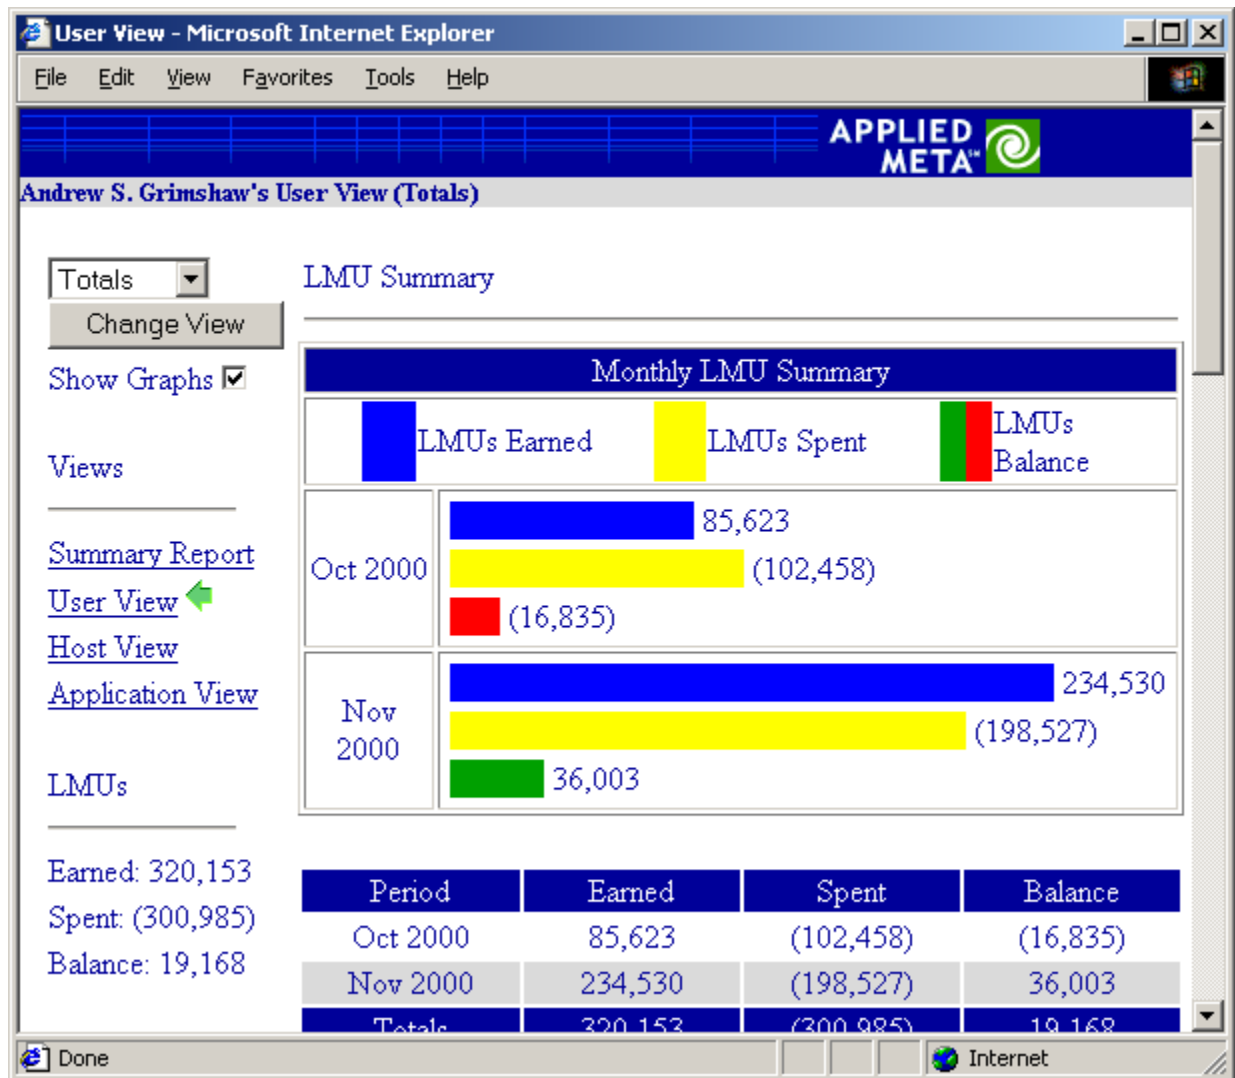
User View - Microsoft Internet Explorer

File Edit View Favorites Tools Help

APPLIED META℠

Andrew S. Grimshaw's User View (Totals)

Totals

Change View

Show Graphs

Views

Summary Report
User View
Host View
Application View

LMUs

Earned: 320,153
Spent: (300,985)
Balance: 19,168

LMU Summary

Monthly LMU Summary

LMUs Earned LMUs Spent LMUs Balance

Oct 2000 85,623 (102,458) (16,835)

Nov 2000 234,530 (198,527) 36,003

| Period | Earned | Spent | Balance |
|---|---|---|---|
| Oct 2000 | 85,623 | (102,458) | (16,835) |
| Nov 2000 | 234,530 | (198,527) | 36,003 |
| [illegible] | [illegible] | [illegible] | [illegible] |

Done Internet